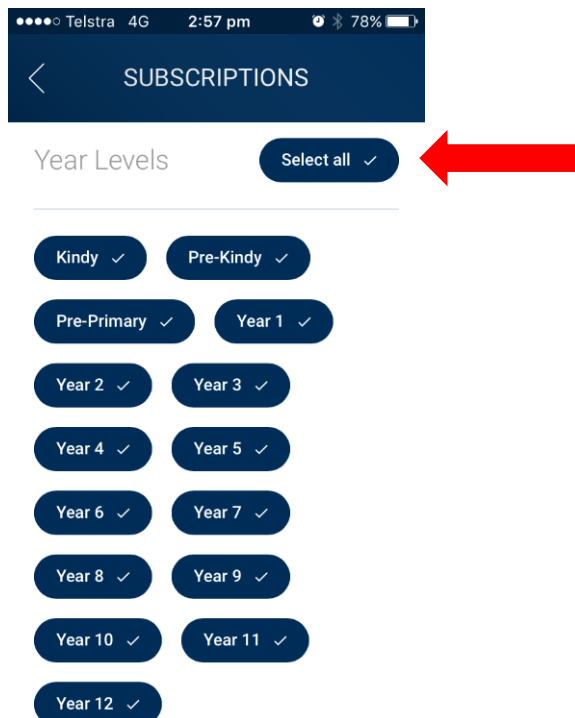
●●●●○ Telstra 4G 2:57 pm 78%

SUBSCRIPTIONS

Year Levels

Select all ✓

Kindy ✓
Pre-Kindy ✓
Pre-Primary ✓
Year 1 ✓
Year 2 ✓
Year 3 ✓
Year 4 ✓
Year 5 ✓
Year 6 ✓
Year 7 ✓
Year 8 ✓
Year 9 ✓
Year 10 ✓
Year 11 ✓
Year 12 ✓